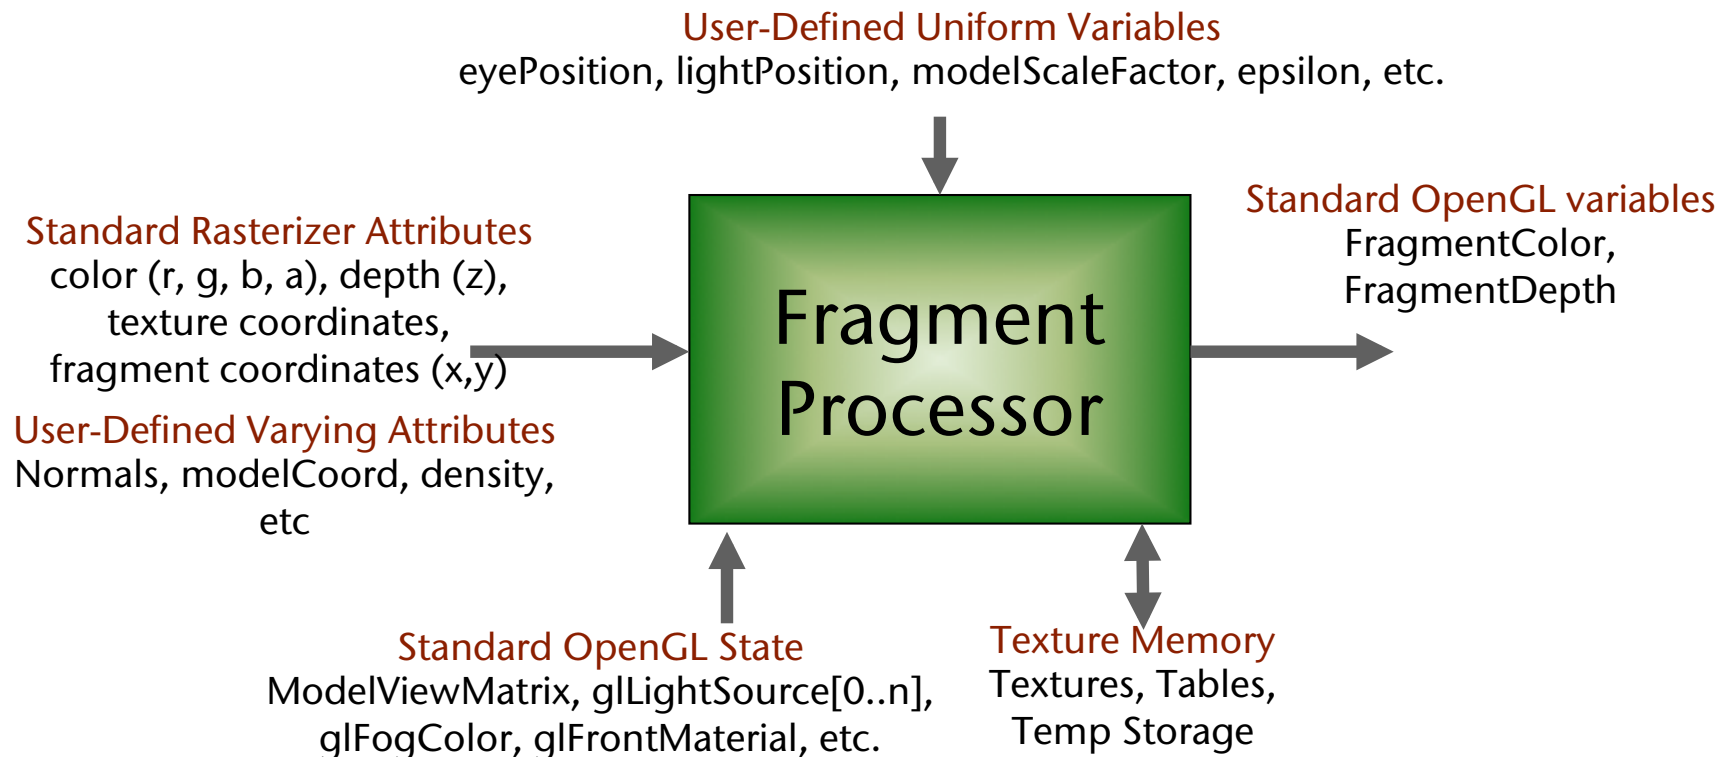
User-Defined Uniform Variables
eyePosition, lightPosition, modelScaleFactor, epsilon, etc.

Standard Rasterizer Attributes
color (r, g, b, a), depth (z), texture coordinates, fragment coordinates (x,y)

User-Defined Varying Attributes
Normals, modelCoord, density, etc

Fragment Processor

Standard OpenGL variables
FragmentColor, FragmentDepth

Standard OpenGL State
ModelViewMatrix, glLightSource[0..n], glFogColor, glFrontMaterial, etc.

Texture Memory
Textures, Tables, Temp Storage